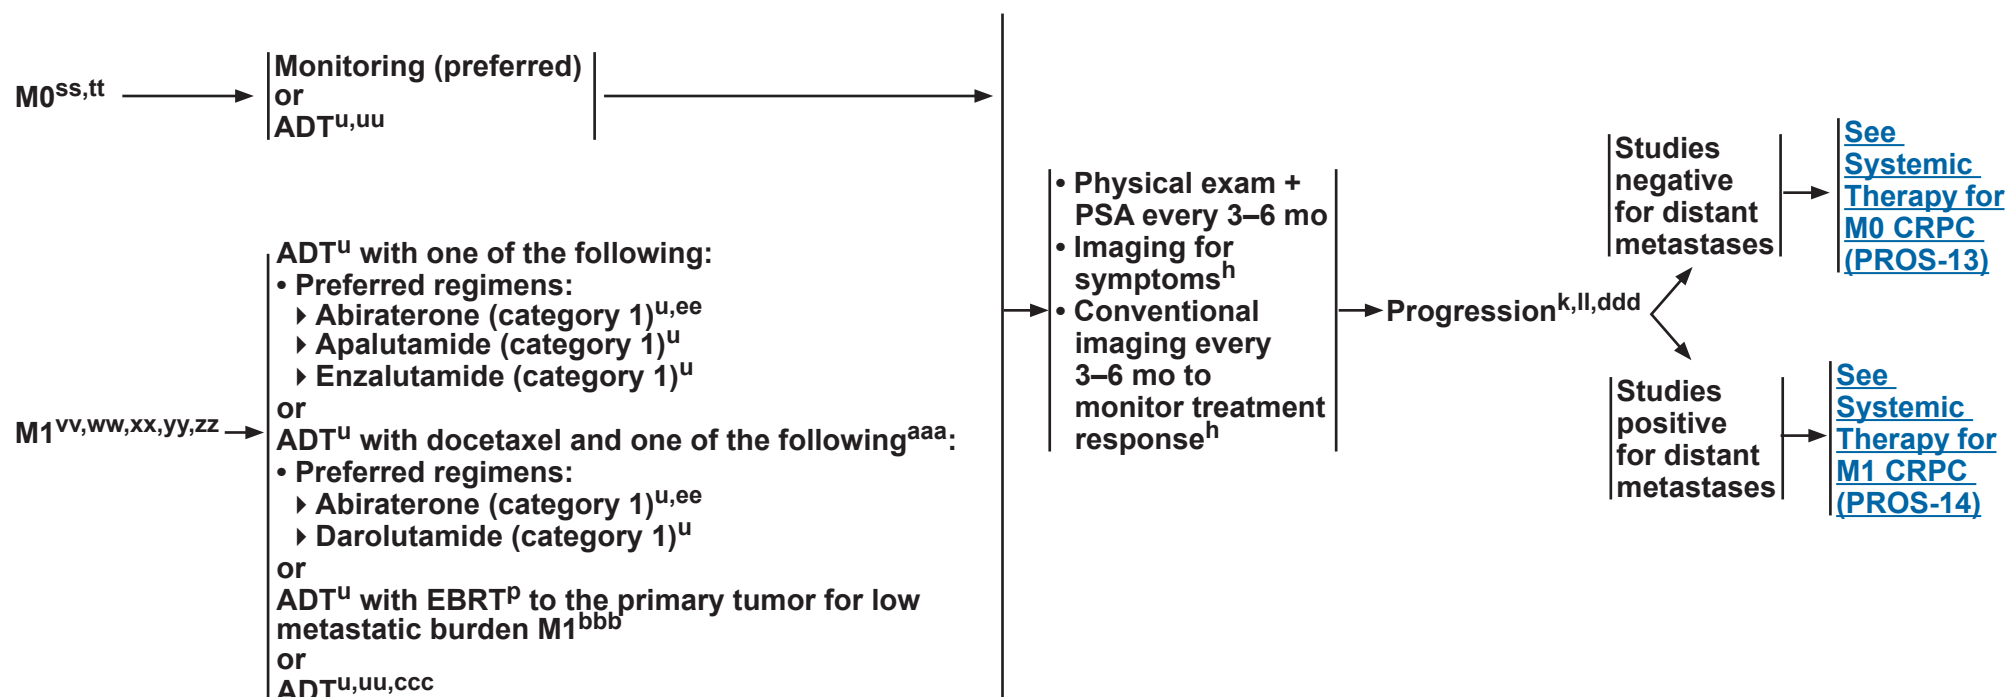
M0$^{ss,tt}$

Monitoring (preferred)
or
ADT$^{u,uu}$

M1$^{vv,ww,xx,yy,zz}$

ADT$^{u}$ with one of the following:
• Preferred regimens:
▸ Abiraterone (category 1)$^{u,ee}$
▸ Apalutamide (category 1)$^{u}$
▸ Enzalutamide (category 1)$^{u}$
or
ADT$^{u}$ with docetaxel and one of the following$^{aaa}$:
• Preferred regimens:
▸ Abiraterone (category 1)$^{u,ee}$
▸ Darolutamide (category 1)$^{u}$
or
ADT$^{u}$ with EBRT$^{p}$ to the primary tumor for low metastatic burden M1$^{bbb}$
or
ADT$^{u,uu,ccc}$

• Physical exam + PSA every 3–6 mo
• Imaging for symptoms$^{h}$
• Conventional imaging every 3–6 mo to monitor treatment response$^{h}$

Progression$^{k,ll,ddd}$

Studies negative for distant metastases

See Systemic Therapy for M0 CRPC (PROS-13)

Studies positive for distant metastases

See Systemic Therapy for M1 CRPC (PROS-14)